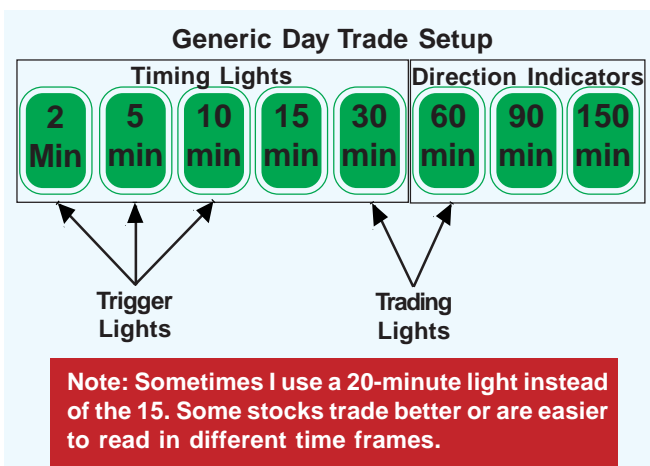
Generic Day Trade Setup

Timing Lights

Direction Indicators

2 Min

5 min

10 min

15 min

30 min

60 min

90 min

150 min

Trigger Lights

Trading Lights

Note: Sometimes I use a 20-minute light instead of the 15. Some stocks trade better or are easier to read in different time frames.